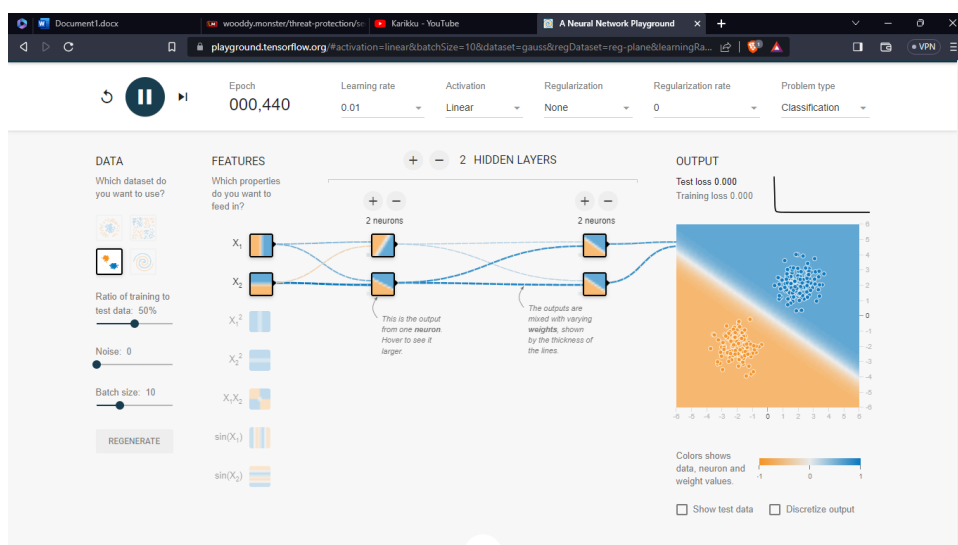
Document1.docx
wooddy.monster/threat-protection/se
Karikku - YouTube
A Neural Network Playground
playground.tensorflow.org/#activation=linear&batchSize=10&dataset=gauss&regDataset=reg-plane&learningRa...
VPN

Epoch
000,440

Learning rate
0.01

Activation
Linear

Regularization
None

Regularization rate
0

Problem type
Classification

DATA
Which dataset do you want to use?

Ratio of training to test data: 50%

Noise: 0

Batch size: 10

REGENERATE

FEATURES
Which properties do you want to feed in?

$X_1$
$X_2$
$X_1^2$
$X_2^2$
$X_1X_2$
$\sin(X_1)$
$\sin(X_2)$

+ − 2 HIDDEN LAYERS

+ −
2 neurons

+ −
2 neurons

This is the output from one neuron. Hover to see it larger.

The outputs are mixed with varying weights, shown by the thickness of the lines.

OUTPUT
Test loss 0.000
Training loss 0.000

6
5
4
3
2
1
0
-1
-2
-3
-4
-5
-6

-6 -5 -4 -3 -2 -1 0 1 2 3 4 5 6

Colors shows data, neuron and weight values.

-1 0 1

Show test data
Discretize output